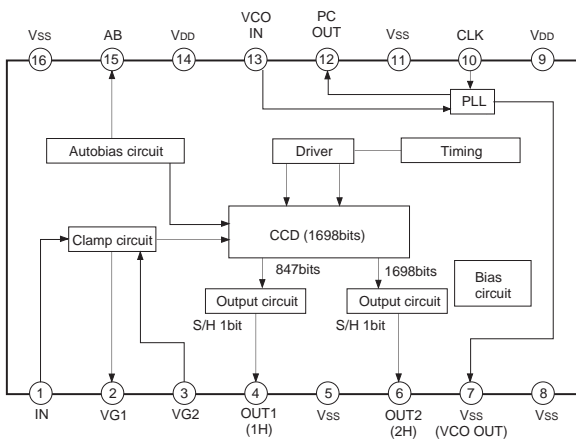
VSS 16
AB 15
VDD 14
VCO IN 13
PC OUT 12
VSS 11
CLK 10
VDD 9

PLL

Autobias circuit

Driver

Timing

Clamp circuit

CCD (1698bits)

847bits

1698bits

Bias circuit

Output circuit

Output circuit

S/H 1bit

S/H 1bit

1 IN
2 VG1
3 VG2
4 OUT1 (1H)
5 VSS
6 OUT2 (2H)
7 VSS (VCO OUT)
8 VSS